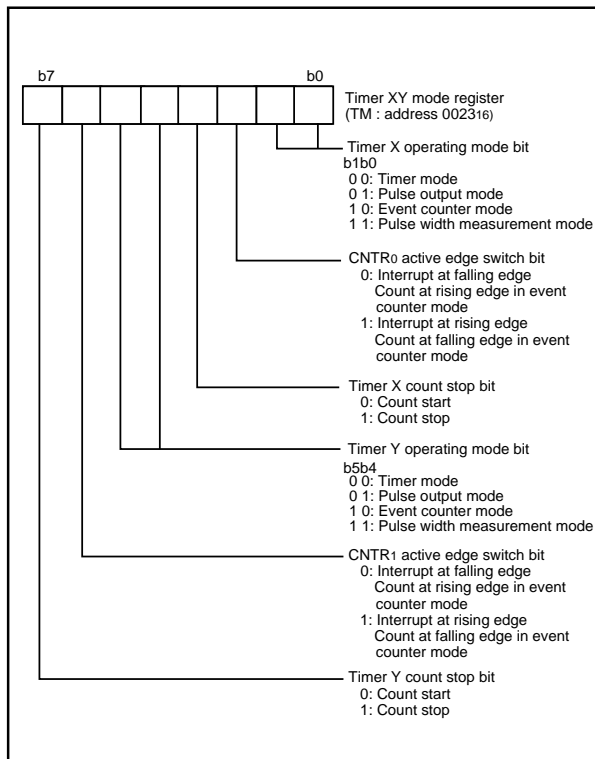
b7

b0

Timer XY mode register
(TM : address $0023_{16}$)

Timer X operating mode bit
b1b0
0 0: Timer mode
0 1: Pulse output mode
1 0: Event counter mode
1 1: Pulse width measurement mode

$CNTR_0$ active edge switch bit
0: Interrupt at falling edge
Count at rising edge in event counter mode
1: Interrupt at rising edge
Count at falling edge in event counter mode

Timer X count stop bit
0: Count start
1: Count stop

Timer Y operating mode bit
b5b4
0 0: Timer mode
0 1: Pulse output mode
1 0: Event counter mode
1 1: Pulse width measurement mode

$CNTR_1$ active edge switch bit
0: Interrupt at falling edge
Count at rising edge in event counter mode
1: Interrupt at rising edge
Count at falling edge in event counter mode

Timer Y count stop bit
0: Count start
1: Count stop